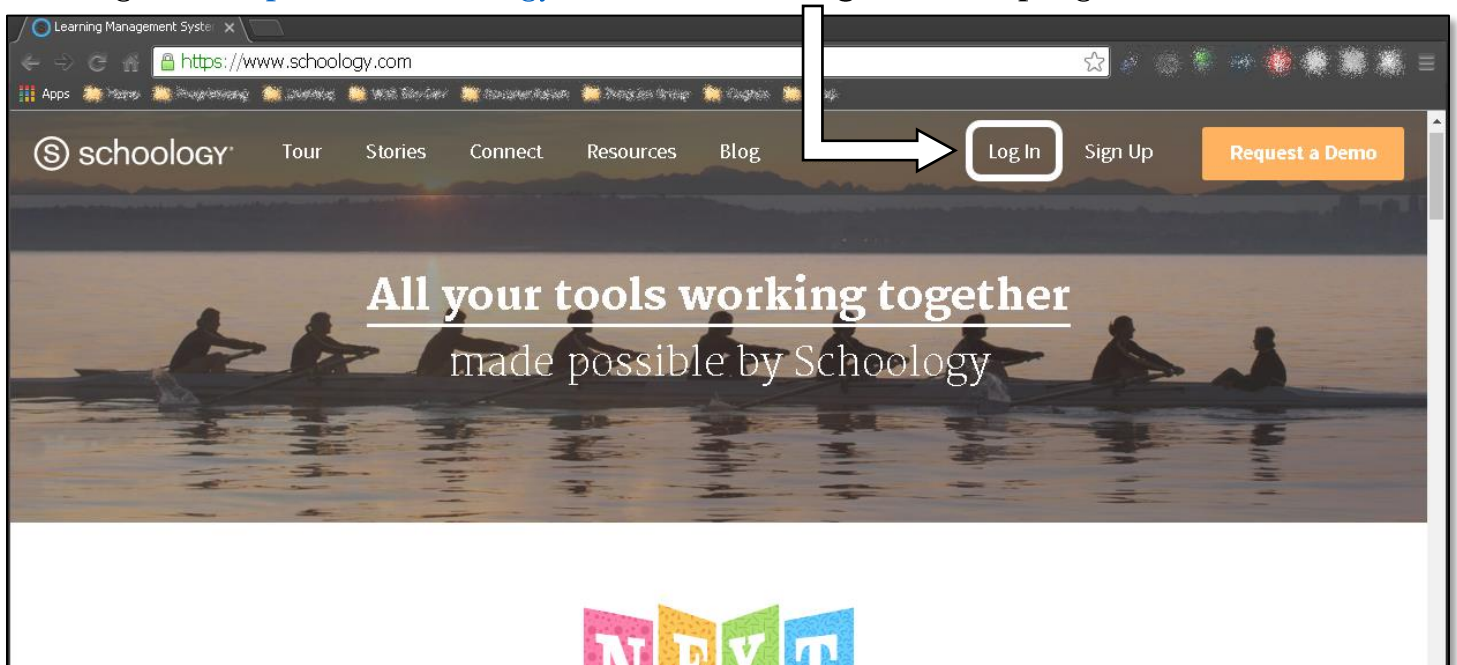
Learning Management Syste

https://www.schoology.com

Apps

schoology

Tour Stories Connect Resources Blog

Log In

Sign Up

Request a Demo

All your tools working together

made possible by Schoology

NEXT